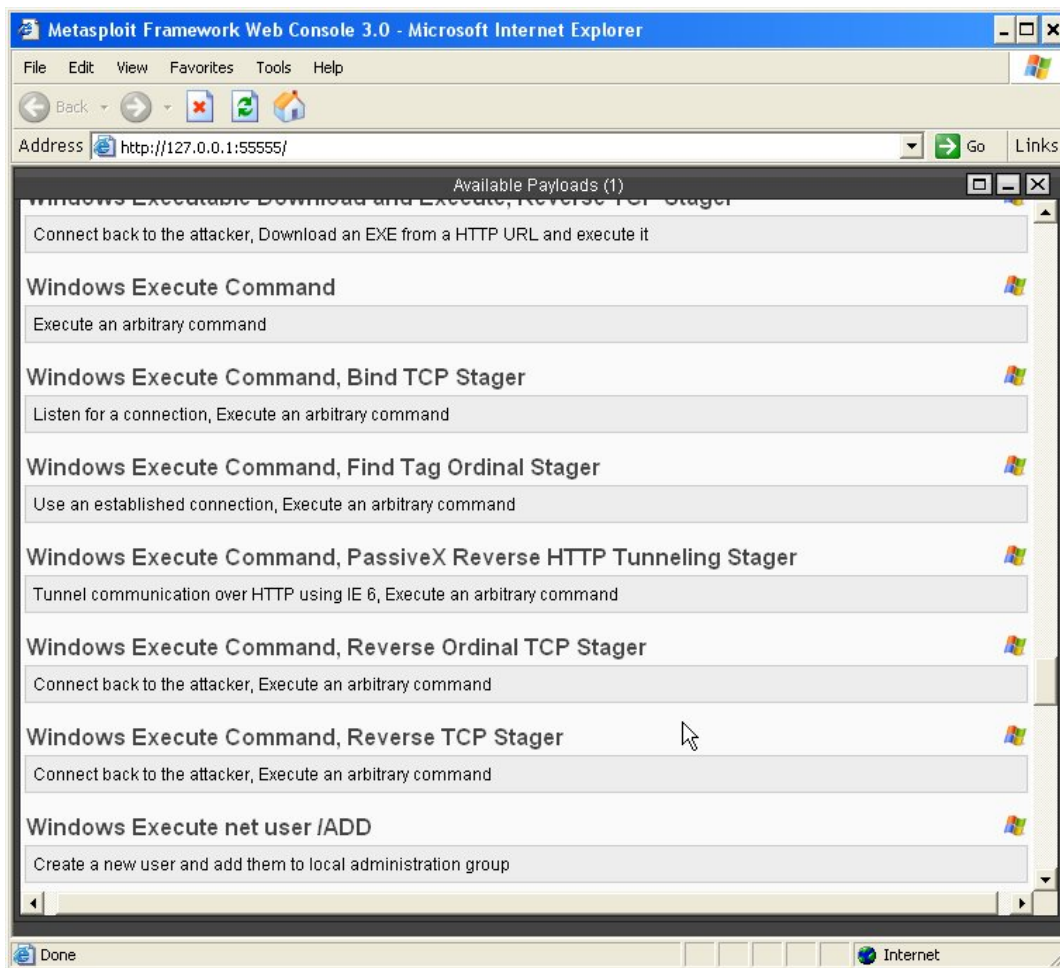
Metasploit Framework Web Console 3.0 - Microsoft Internet Explorer

File Edit View Favorites Tools Help

Back

Address http://127.0.0.1:55555/

Go Links

Available Payloads (1)

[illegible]

Connect back to the attacker, Download an EXE from a HTTP URL and execute it

Windows Execute Command

Execute an arbitrary command

Windows Execute Command, Bind TCP Stager

Listen for a connection, Execute an arbitrary command

Windows Execute Command, Find Tag Ordinal Stager

Use an established connection, Execute an arbitrary command

Windows Execute Command, PassiveX Reverse HTTP Tunneling Stager

Tunnel communication over HTTP using IE 6, Execute an arbitrary command

Windows Execute Command, Reverse Ordinal TCP Stager

Connect back to the attacker, Execute an arbitrary command

Windows Execute Command, Reverse TCP Stager

Connect back to the attacker, Execute an arbitrary command

Windows Execute net user /ADD

Create a new user and add them to local administration group

Done

Internet